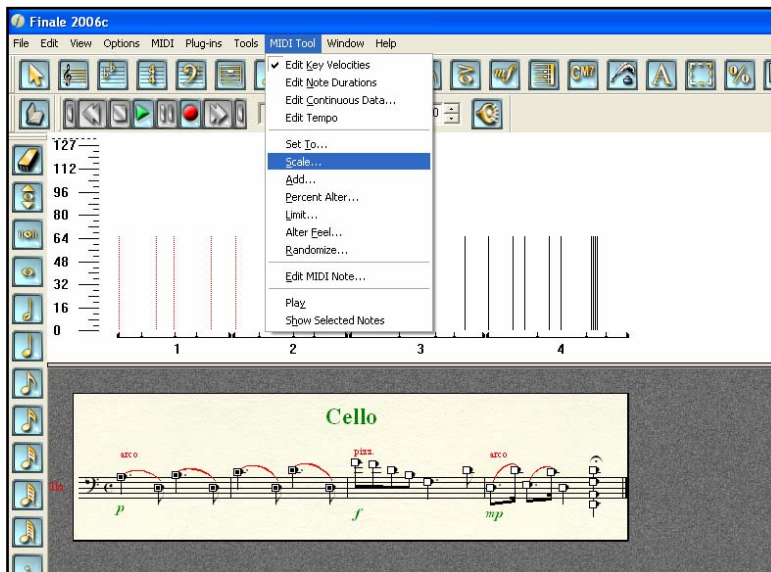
Finale 2006c

File Edit View Options MIDI Plug-ins Tools MIDI Tool Window Help

Edit Key Velocities
Edit Note Durations
Edit Continuous Data...
Edit Tempo

Set To...
Scale...
Add...
Percent Alter...
Limit...
Alter Feel...
Randomize...

Edit MIDI Note...

Play
Show Selected Notes

127
112
96
80
64
48
32
16
0

1
2
3
4

Cello

arco
pizz.
arco
Vlc.
$p$
$f$
$mp$